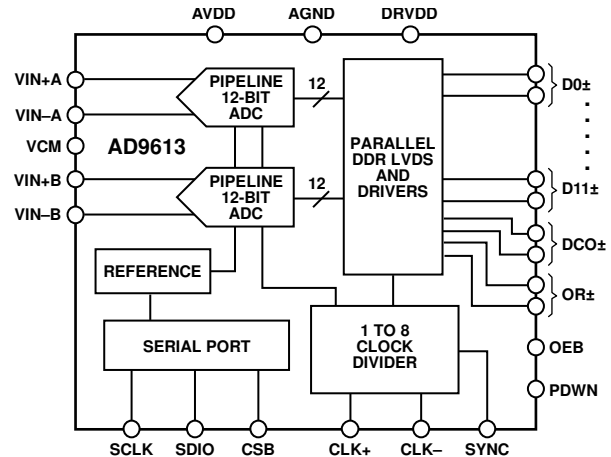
AVDD AGND DRVDD

VIN+A
VIN–A
VCM
VIN+B
VIN–B

PIPELINE 12-BIT ADC

AD9613

PIPELINE 12-BIT ADC

12

12

PARALLEL DDR LVDS AND DRIVERS

D0±
D11±
DCO±
OR±
OEB
PDWN

REFERENCE

SERIAL PORT

1 TO 8 CLOCK DIVIDER

SCLK SDIO CSB CLK+ CLK– SYNC